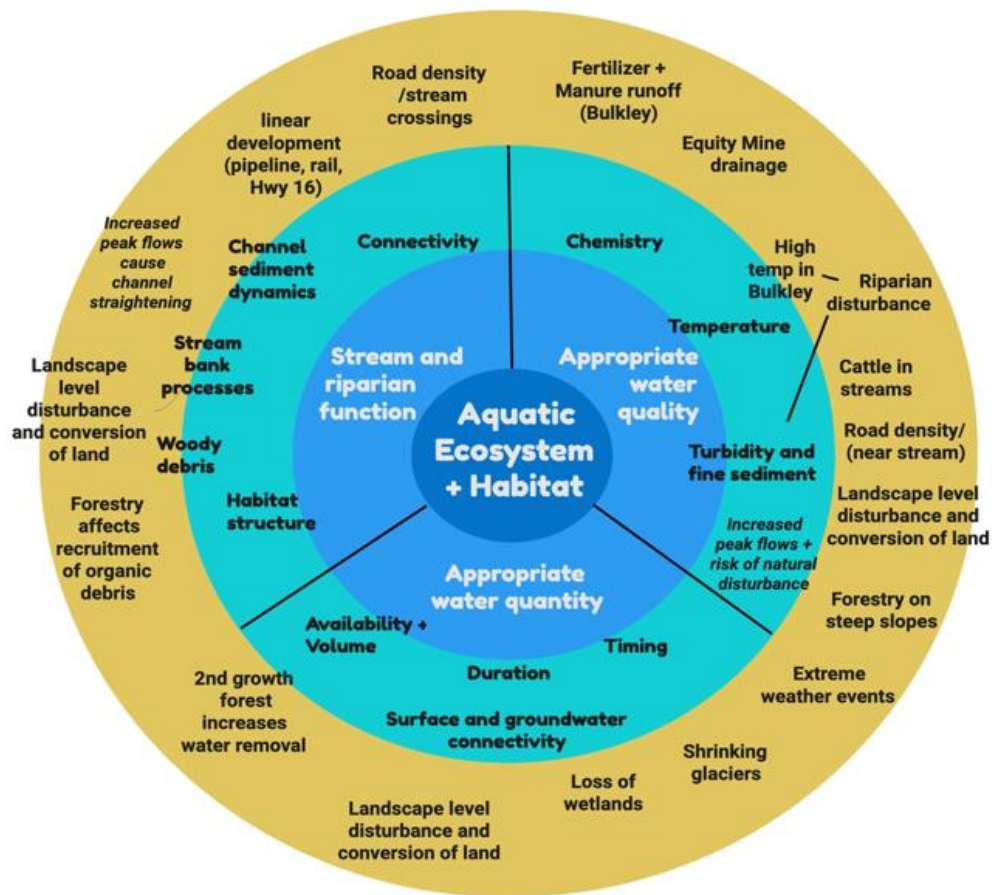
Aquatic Ecosystem + Habitat

Stream and riparian function

Appropriate water quality

Appropriate water quantity

Connectivity

Channel sediment dynamics

Stream bank processes

Woody debris

Habitat structure

Chemistry

Temperature

Turbidity and fine sediment

Availability + Volume

Duration

Timing

Surface and groundwater connectivity

Road density /stream crossings

linear development (pipeline, rail, Hwy 16)

Increased peak flows cause channel straightening

Landscape level disturbance and conversion of land

Forestry affects recruitment of organic debris

Fertilizer + Manure runoff (Bulkley)

Equity Mine drainage

High temp in Bulkley

Riparian disturbance

Cattle in streams

Road density/ (near stream)

Landscape level disturbance and conversion of land

Increased peak flows + risk of natural disturbance

Forestry on steep slopes

Extreme weather events

Shrinking glaciers

Loss of wetlands

Landscape level disturbance and conversion of land

2nd growth forest increases water removal